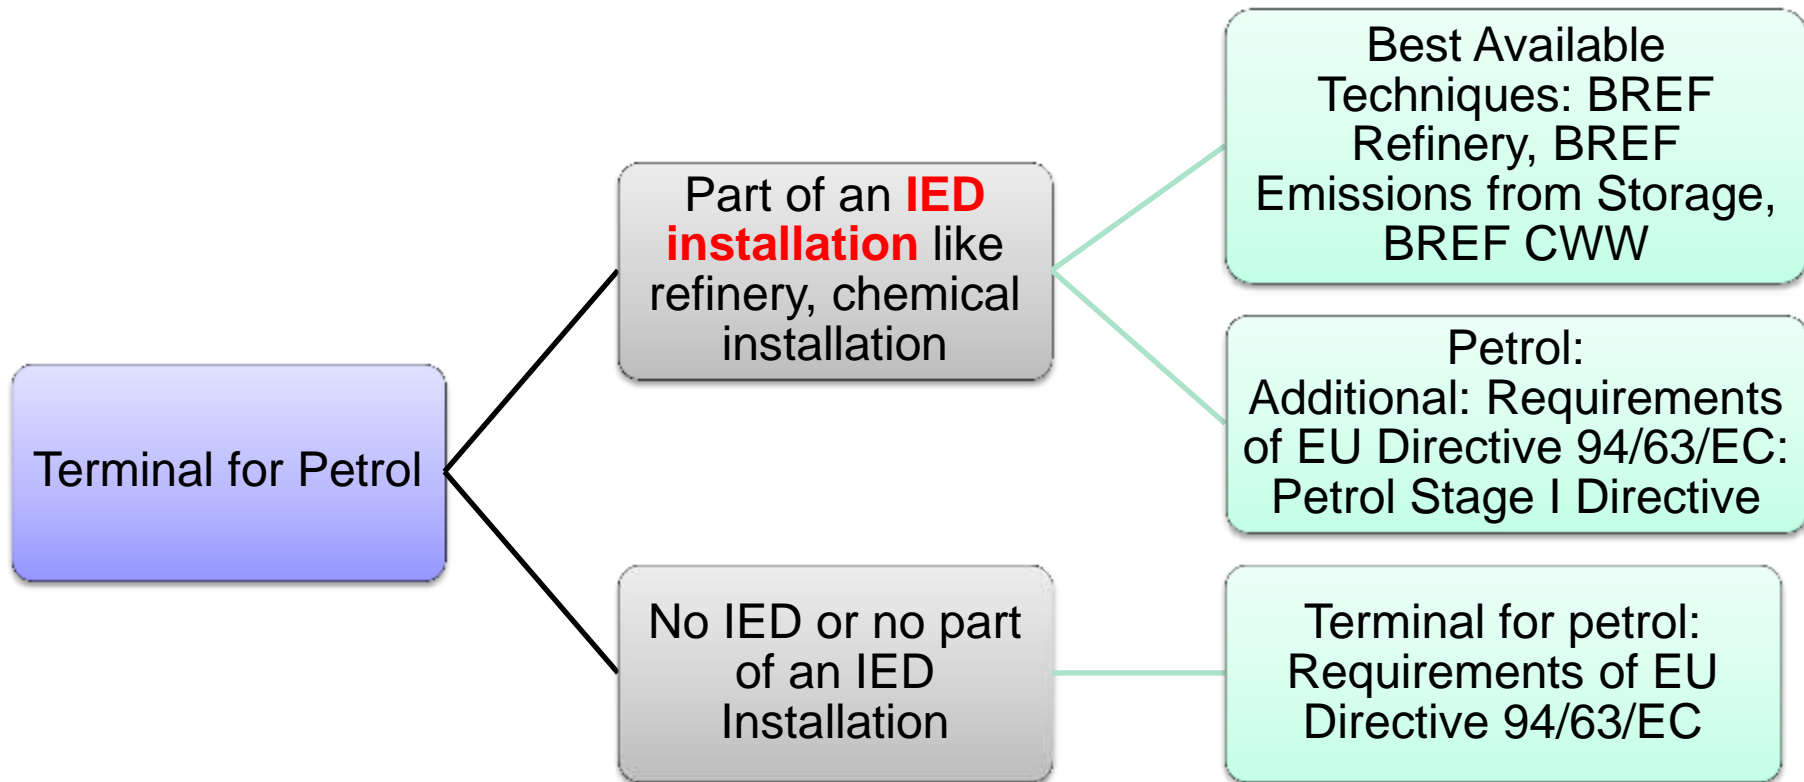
Terminal for Petrol

Part of an IED installation like refinery, chemical installation

Best Available Techniques: BREF Refinery, BREF Emissions from Storage, BREF CWW

Petrol: Additional: Requirements of EU Directive 94/63/EC: Petrol Stage I Directive

No IED or no part of an IED Installation

Terminal for petrol: Requirements of EU Directive 94/63/EC